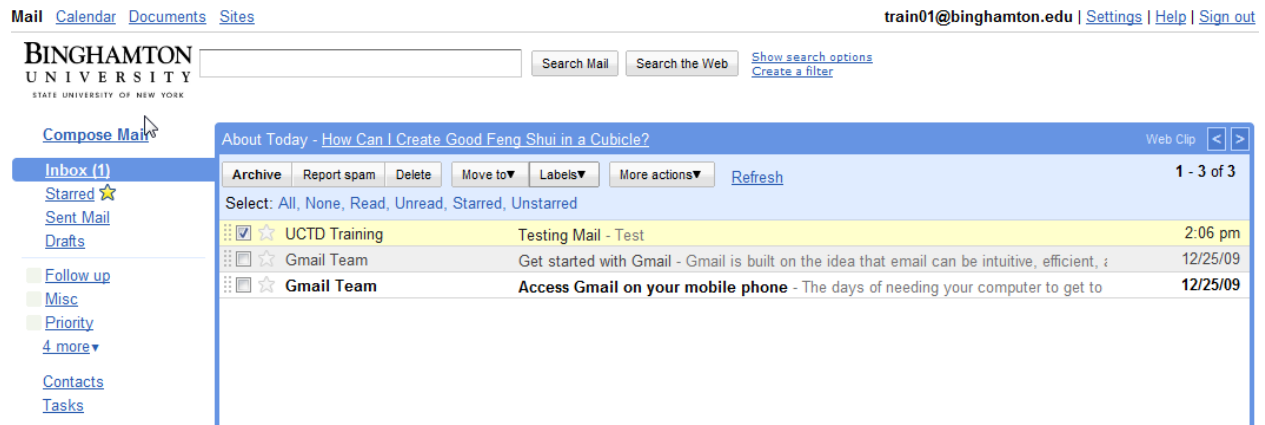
Mail Calendar Documents Sites

train01@binghamton.edu | Settings | Help | Sign out

BINGHAMTON UNIVERSITY STATE UNIVERSITY OF NEW YORK

Search Mail Search the Web Show search options Create a filter

Compose Mail

Inbox (1)
Starred
Sent Mail
Drafts

Follow up
Misc
Priority
4 more▾

Contacts
Tasks

About Today - How Can I Create Good Feng Shui in a Cubicle?

Web Clip < >

Archive Report spam Delete Move to▼ Labels▼ More actions▼ Refresh

1 - 3 of 3

Select: All, None, Read, Unread, Starred, Unstarred

| | | |
|---|---|---|
| UCTD Training | Testing Mail - Test | 2:06 pm |
| Gmail Team | Get started with Gmail - Gmail is built on the idea that email can be intuitive, efficient, a | 12/25/09 |
| Gmail Team | Access Gmail on your mobile phone - The days of needing your computer to get to | 12/25/09 |